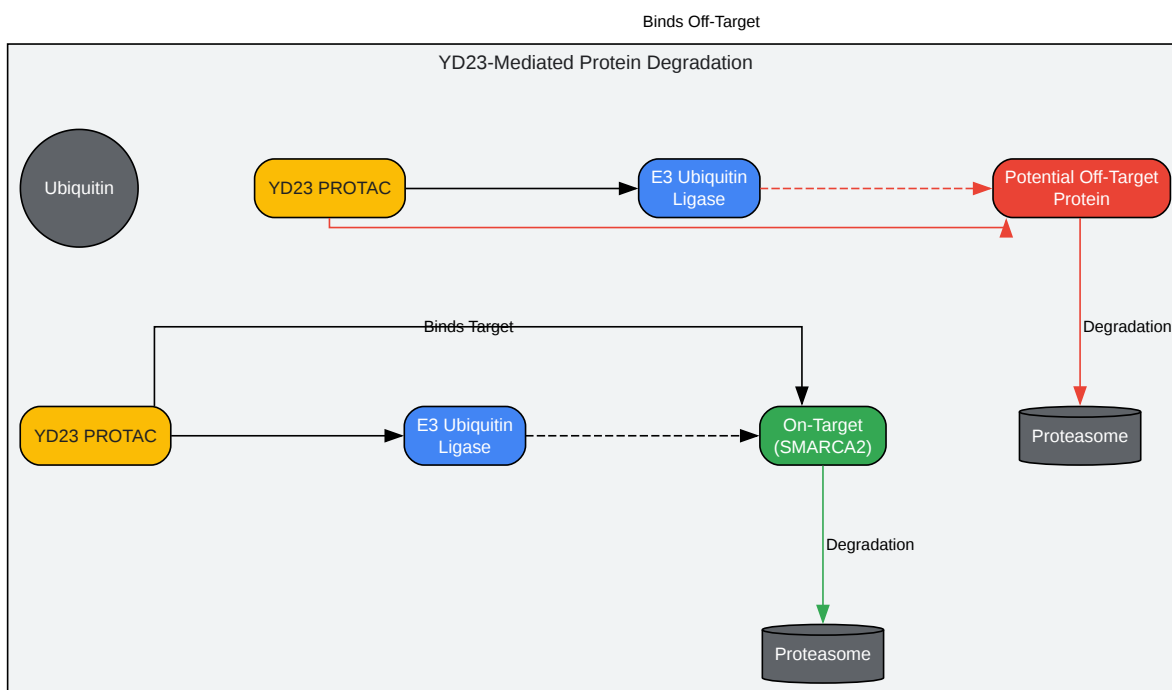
Binds Off-Target

YD23-Mediated Protein Degradation

Ubiquitin

YD23 PROTAC

E3 Ubiquitin Ligase

Potential Off-Target Protein

Degradation

Proteasome

Binds Target

YD23 PROTAC

E3 Ubiquitin Ligase

On-Target (SMARCA2)

Degradation

Proteasome